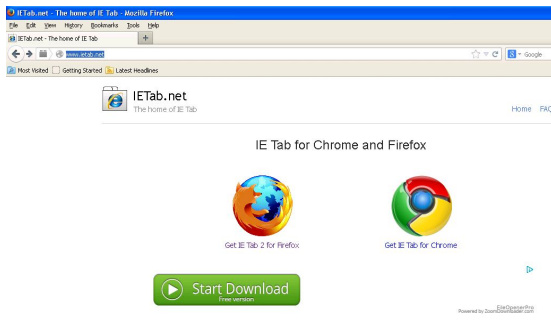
IETab.net - The home of IE Tab - Mozilla Firefox

File Edit View History Bookmarks Tools Help

IETab.net - The home of IE Tab +

www.ietab.net

Google

Most Visited Getting Started Latest Headlines

IETab.net
The home of IE Tab

Home FAQ

IE Tab for Chrome and Firefox

Get IE Tab 2 for Firefox

Get IE Tab for Chrome

Start Download
Free version

FileOpenerPro
Powered by ZoomDownloader.com